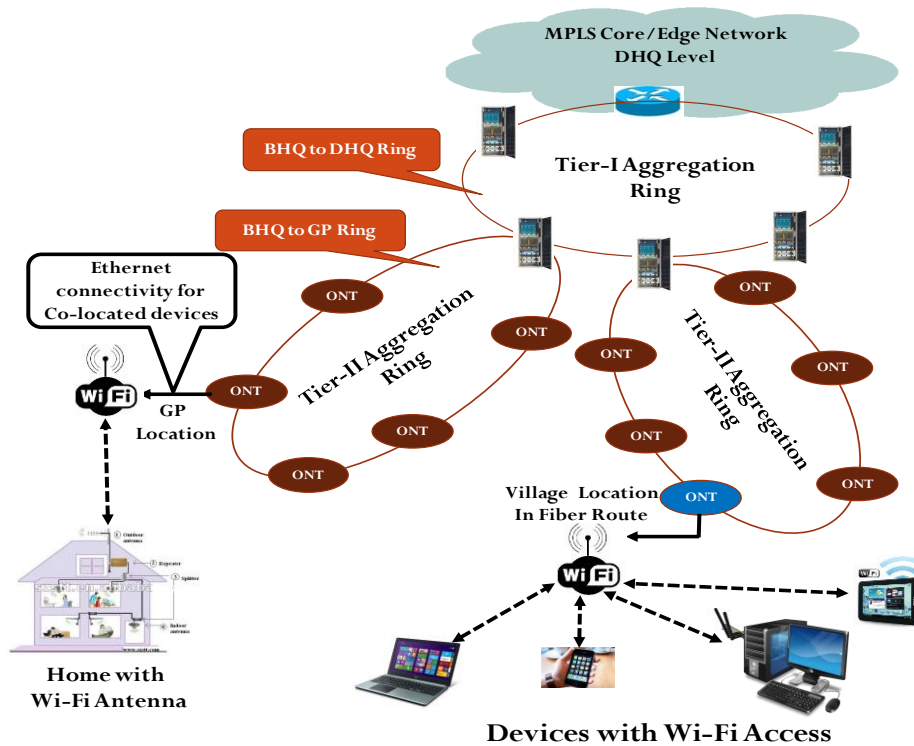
MPLS Core / Edge Network
DHQ Level

BHQ to DHQ Ring

Tier-I Aggregation Ring

BHQ to GP Ring

Ethernet connectivity for Co-located devices

ONT

ONT

Tier-II Aggregation Ring

ONT

Wi Fi

ONT

GP Location

ONT

ONT

ONT

ONT

Tier-II Aggregation Ring

ONT

ONT

ONT

Village Location In Fiber Route

ONT

Wi Fi

Outdoor antenna

Repeater

Splitter

Indoor antenna

Home with Wi-Fi Antenna

Devices with Wi-Fi Access